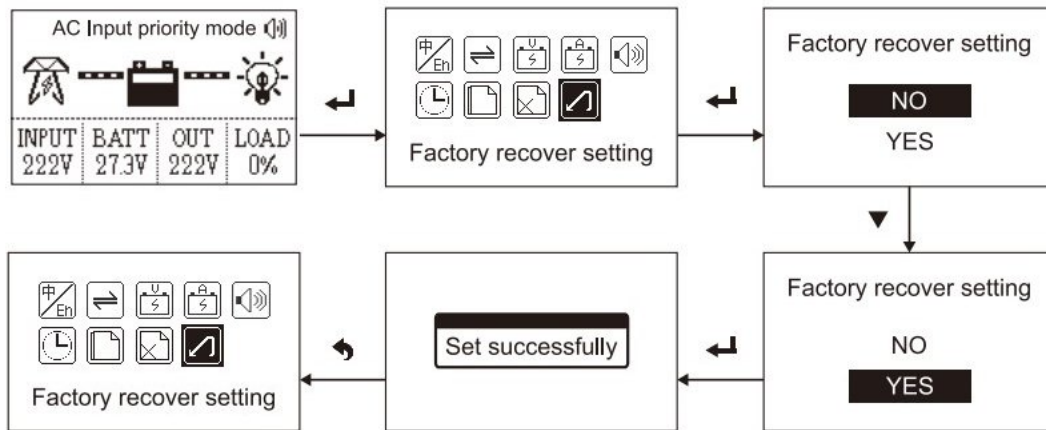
AC Input priority mode

| INPUT | BATT | OUT | LOAD |
|---|---|---|---|
| 222V | 27.3V | 222V | 0% |

中/En

Factory recover setting

Factory recover setting

NO

YES

Factory recover setting

NO

YES

Set successfully

中/En

Factory recover setting